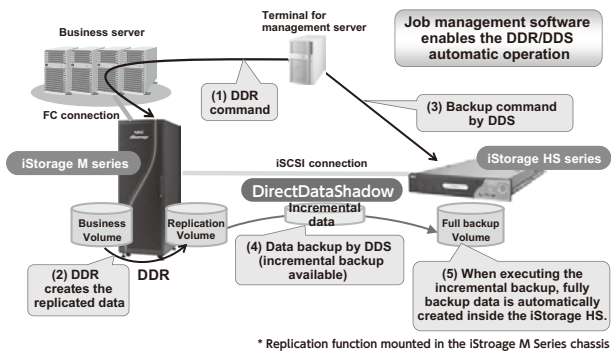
Terminal for management server

Job management software enables the DDR/DDS automatic operation

Business server

(1) DDR command

(3) Backup command by DDS

FC connection

iStorage M series

iSCSI connection

iStorage HS series

DirectDataShadow

Incremental data

Business Volume

Replication Volume

Full backup Volume

(4) Data backup by DDS (incremental backup available)

(2) DDR creates the replicated data

DDR

(5) When executing the incremental backup, fully backup data is automatically created inside the iStorage HS.

* Replication function mounted in the iStroage M Series chassis